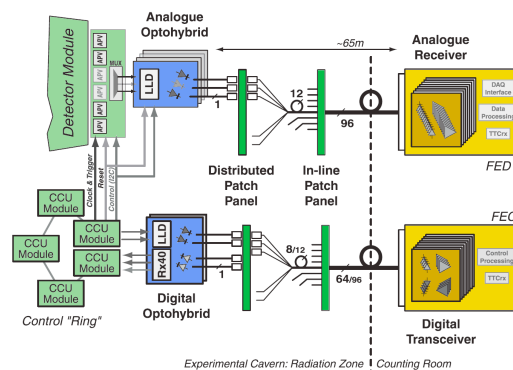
Analogue Optohybrid

~65m

Analogue Receiver

Detector Module

APV
APV
APV
APV
APV
APV

MUX

LLD

1

12

96

DAQ Interface

Data Processing

TTCrx

FED

Clock & Trigger

Reset

Control (I2C)

Distributed Patch Panel

In-line Patch Panel

FEC

CCU Module
CCU Module
CCU Module
CCU Module
CCU Module

LLD

Rx40

1

8/12

64/96

Control Processing

TTCrx

Control "Ring"

Digital Optohybrid

Digital Transceiver

Experimental Cavern: Radiation Zone

Counting Room